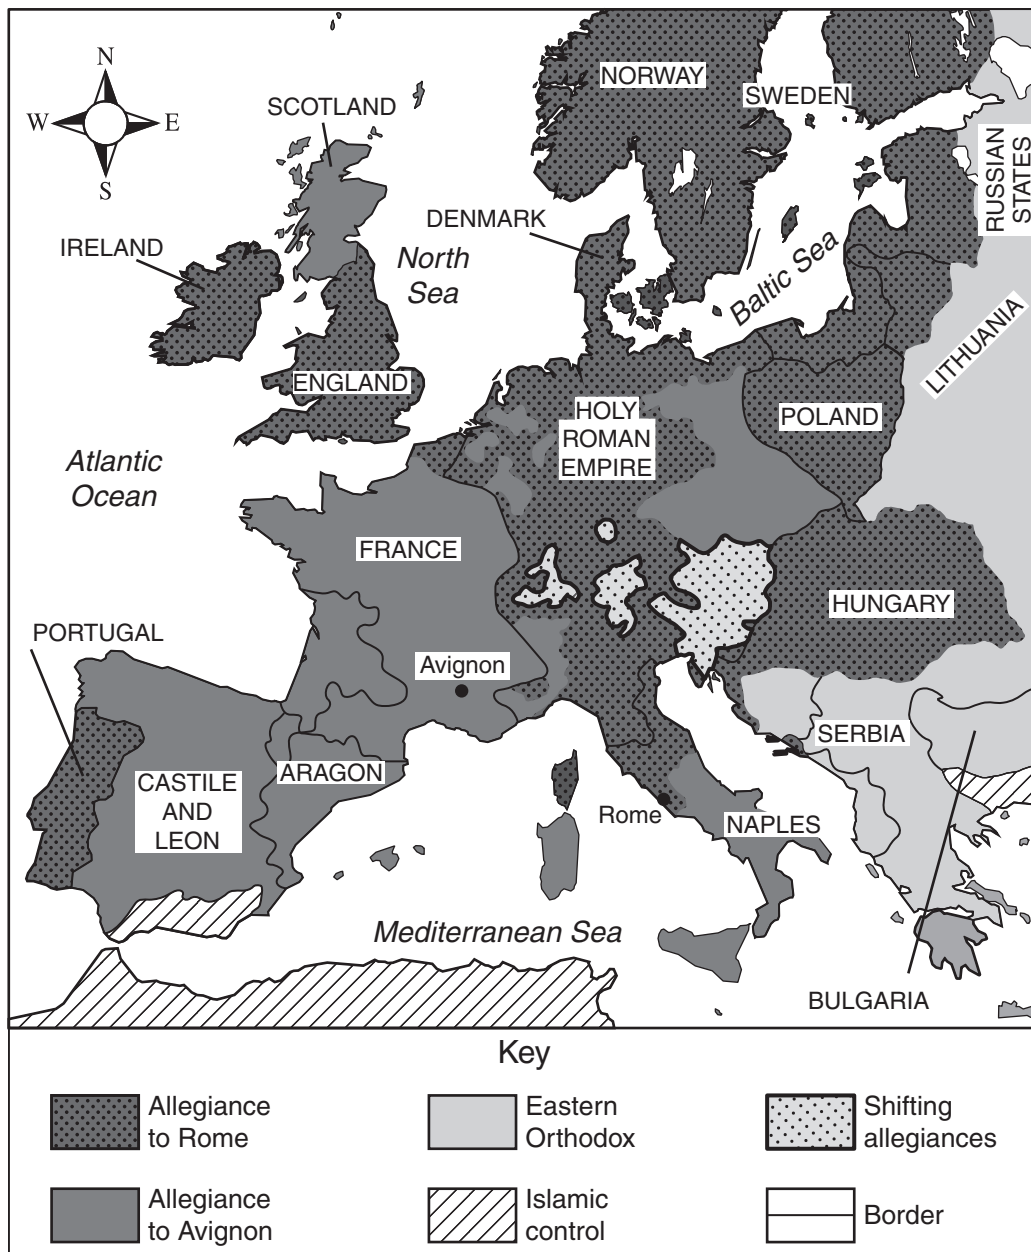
N
W
E
S
NORWAY
SWEDEN
SCOTLAND
RUSSIAN STATES
DENMARK
IRELAND
North Sea
Baltic Sea
LITHUANIA
ENGLAND
HOLY ROMAN EMPIRE
POLAND
Atlantic Ocean
FRANCE
HUNGARY
PORTUGAL
Avignon
SERBIA
ARAGON
CASTILE AND LEON
Rome
NAPLES
Mediterranean Sea
BULGARIA

Key
Allegiance to Rome
Eastern Orthodox
Shifting allegiances
Allegiance to Avignon
Islamic control
Border